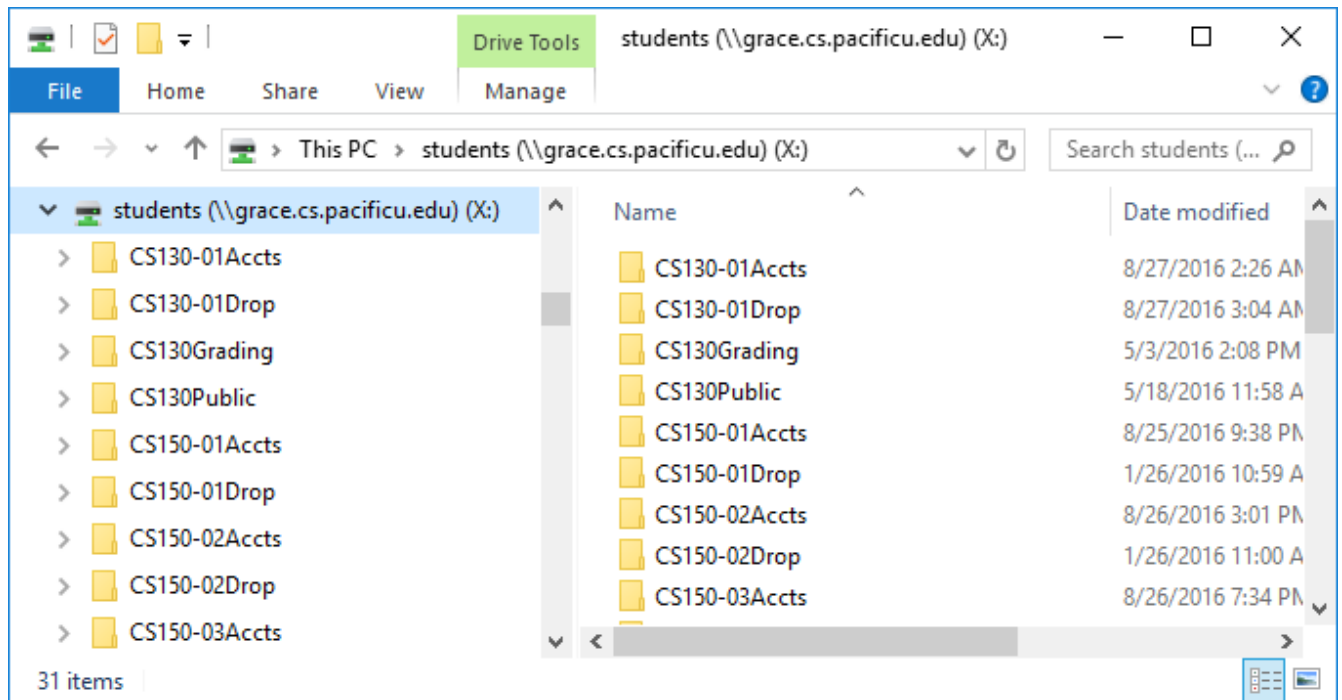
Drive Tools students (\\grace.cs.pacificu.edu) (X:)

File Home Share View Manage

This PC > students (\\grace.cs.pacificu.edu) (X:)

Search students (...

students (\\grace.cs.pacificu.edu) (X:)
CS130-01Accts
CS130-01Drop
CS130Grading
CS130Public
CS150-01Accts
CS150-01Drop
CS150-02Accts
CS150-02Drop
CS150-03Accts

| Name | Date modified |
|---|---|
| CS130-01Accts | 8/27/2016 2:26 AM |
| CS130-01Drop | 8/27/2016 3:04 AM |
| CS130Grading | 5/3/2016 2:08 PM |
| CS130Public | 5/18/2016 11:58 A |
| CS150-01Accts | 8/25/2016 9:38 PM |
| CS150-01Drop | 1/26/2016 10:59 A |
| CS150-02Accts | 8/26/2016 3:01 PM |
| CS150-02Drop | 1/26/2016 11:00 A |
| CS150-03Accts | 8/26/2016 7:34 PM |

31 items